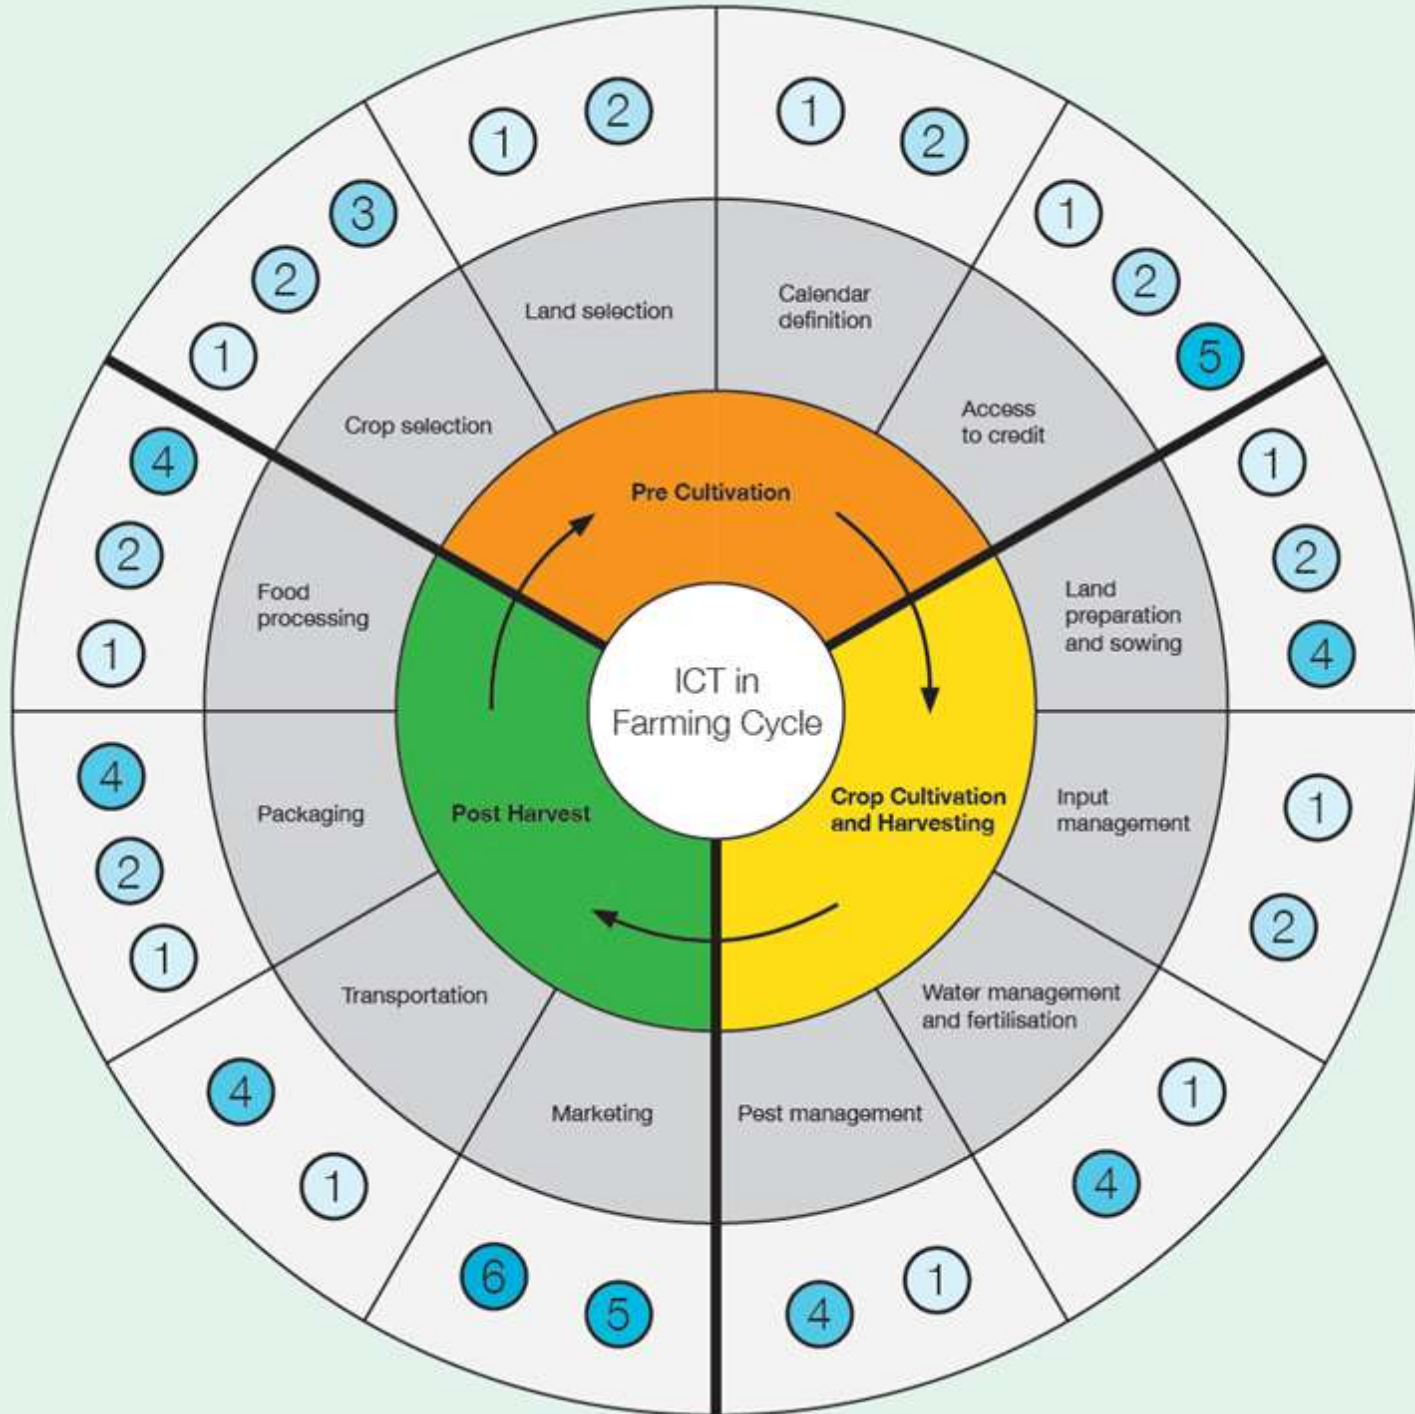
ICT in Farming Cycle

Pre Cultivation

Crop Cultivation and Harvesting

Post Harvest

Land selection
1 2

Calendar definition
1 2

Access to credit
1 2 5

Land preparation and sowing
1 2 4

Input management
1 2

Water management and fertilisation
1 4

Pest management
1 4

Marketing
6 5

Transportation
4 1

Packaging
4 2 1

Food processing
4 2 1

Crop selection
1 2 3